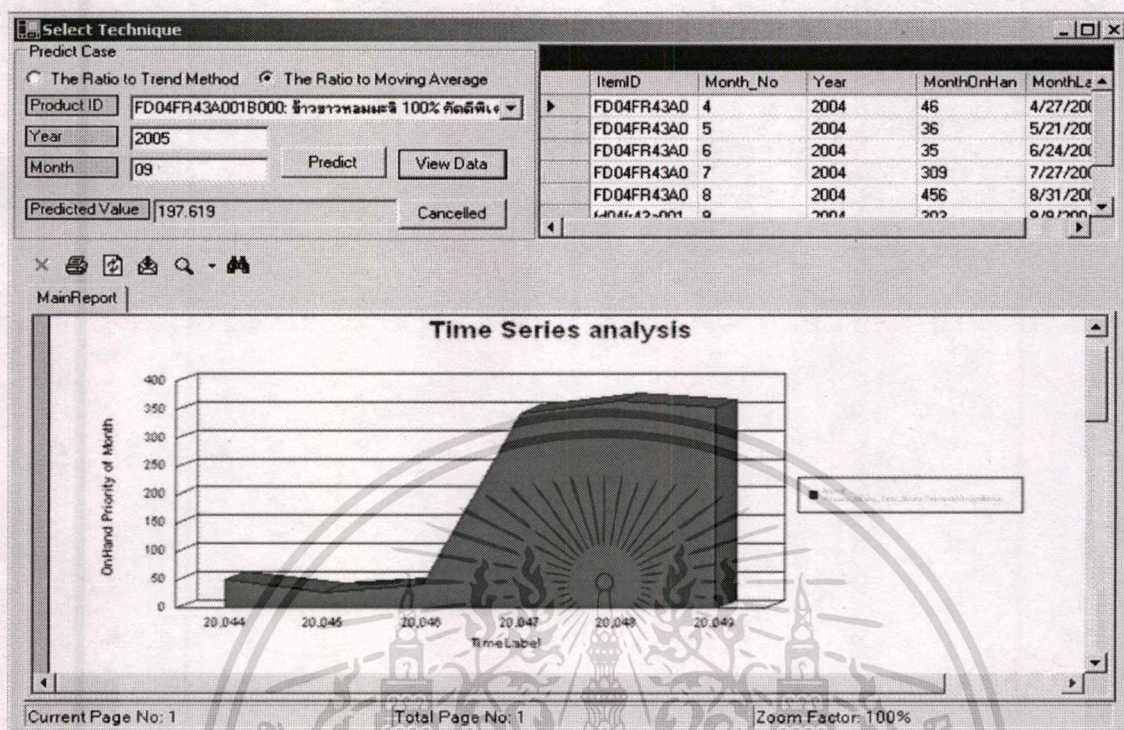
Select Technique

Predict Case

The Ratio to Trend Method
The Ratio to Moving Average

Product ID FD04FR43A001B000: ข้าวขาวหอมมะลิ 100% คัดพิเ

Year 2005

Month 09

Predict

View Data

Predicted Value 197.619

Cancelled

| | ItemID | Month_No | Year | MonthOnHan | MonthLa |
|---|---|---|---|---|---|
| ▸ | FD04FR43A0 | 4 | 2004 | 46 | 4/27/20 |
| | FD04FR43A0 | 5 | 2004 | 36 | 5/21/20 |
| | FD04FR43A0 | 6 | 2004 | 35 | 6/24/20 |
| | FD04FR43A0 | 7 | 2004 | 309 | 7/27/20 |
| | FD04FR43A0 | 8 | 2004 | 456 | 8/31/20 |
| | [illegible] | 9 | 2004 | 303 | 9/9/200 |

MainReport

Time Series analysis

400
350
300
250
200
150
100
50
0

OnHand Priority of Month

20,044 20,045 20,046 20,047 20,048 20,049

TimeLabel

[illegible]

Current Page No: 1

Total Page No: 1

Zoom Factor: 100%